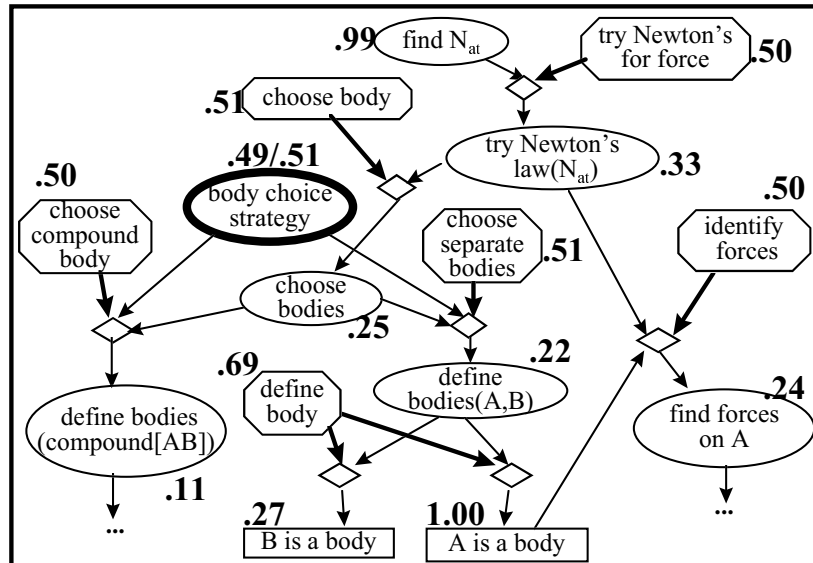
.99 find $N_{at}$

try Newton's for force .50

.51 choose body

try Newton's law($N_{at}$) .33

.49/.51 body choice strategy

.50 choose compound body

choose separate bodies .51

.50 identify forces

choose bodies .25

.22 define bodies(A,B)

.69 define body

define bodies (compound[AB]) .11

.24 find forces on A

...

...

.27 B is a body

1.00 A is a body